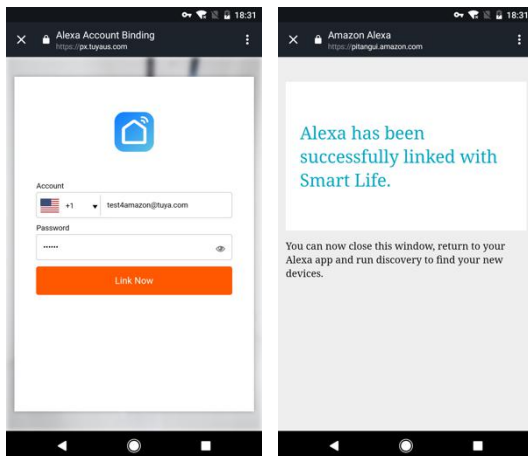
18:31

Alexa Account Binding
https://px.tuyaus.com

Account

+1 test4amazon@tuya.com

Password

••••••

Link Now

18:31

Amazon Alexa
https://pitangui.amazon.com

Alexa has been successfully linked with Smart Life.

You can now close this window, return to your Alexa app and run discovery to find your new devices.